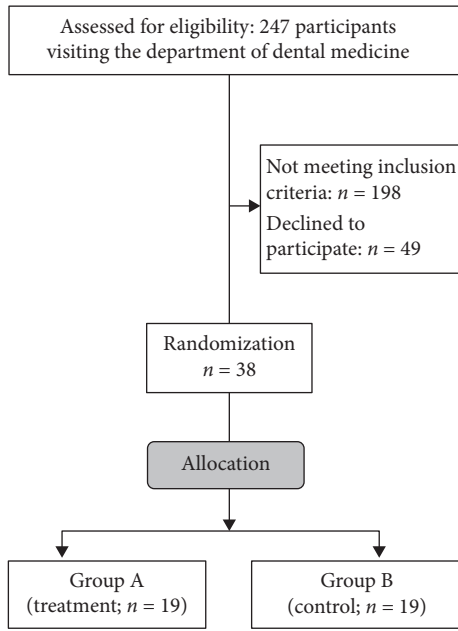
Assessed for eligibility: 247 participants visiting the department of dental medicine

Not meeting inclusion criteria: $n = 198$
Declined to participate: $n = 49$

Randomization
$n = 38$

Allocation

Group A
(treatment; $n = 19$)

Group B
(control; $n = 19$)